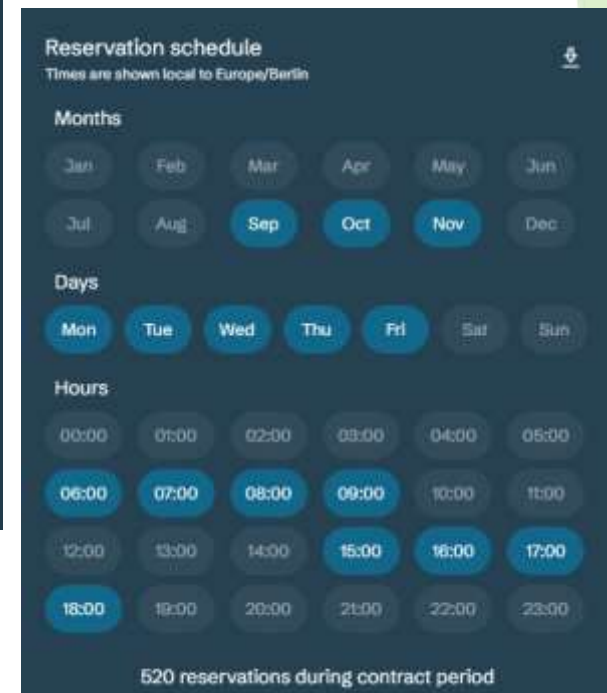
Reservation schedule
Times are shown local to Europe/Berlin

Months

Jan Feb Mar Apr May Jun
Jul Aug Sep Oct Nov Dec

Days

Mon Tue Wed Thu Fri Sat Sun

Hours

00:00 01:00 02:00 03:00 04:00 05:00
06:00 07:00 08:00 09:00 10:00 11:00
12:00 13:00 14:00 15:00 16:00 17:00
18:00 19:00 20:00 21:00 22:00 23:00

520 reservations during contract period